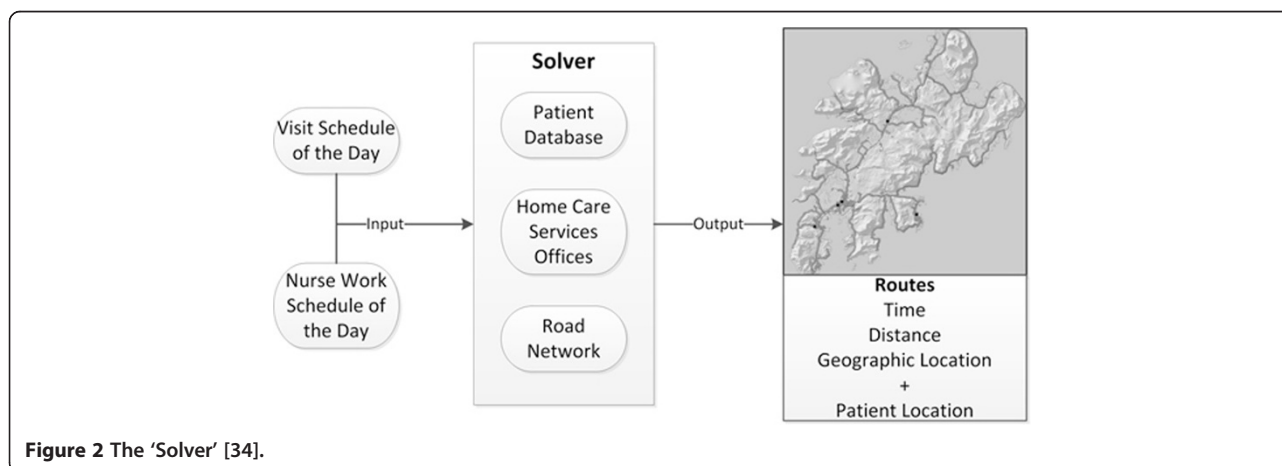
Visit Schedule of the Day

Input

Nurse Work Schedule of the Day

Solver

Patient Database

Home Care Services Offices

Road Network

Output

Routes
Time
Distance
Geographic Location
+
Patient Location

**Figure 2** The 'Solver' [34].